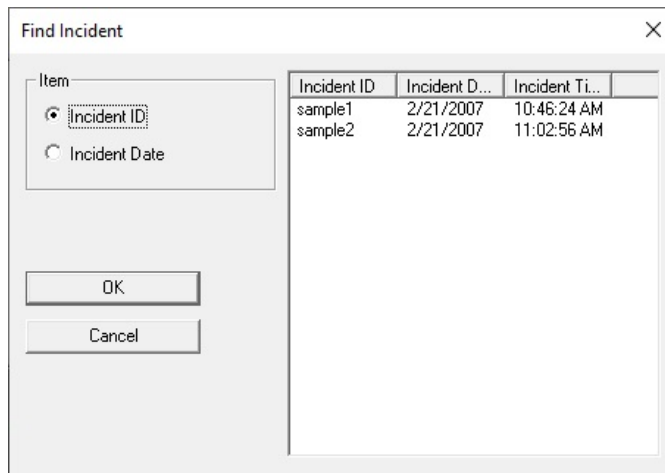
Find Incident

×

Item

Incident ID

Incident Date

OK

Cancel

| Incident ID | Incident D... | Incident Ti... |
|---|---|---|
| sample1 | 2/21/2007 | 10:46:24 AM |
| sample2 | 2/21/2007 | 11:02:56 AM |